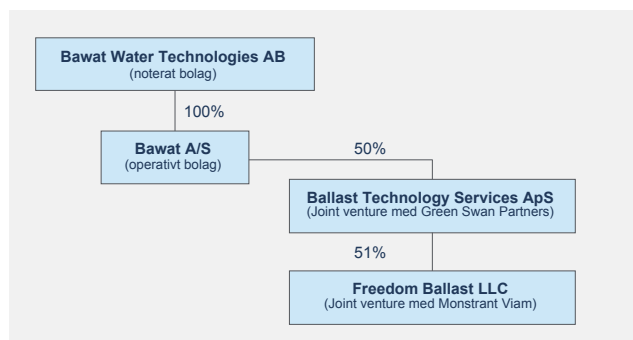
Bawat Water Technologies AB
(noterat bolag)

100%

Bawat A/S
(operativt bolag)

50%

Ballast Technology Services ApS
(Joint venture med Green Swan Partners)

51%

Freedom Ballast LLC
(Joint venture med Monstrant Viam)